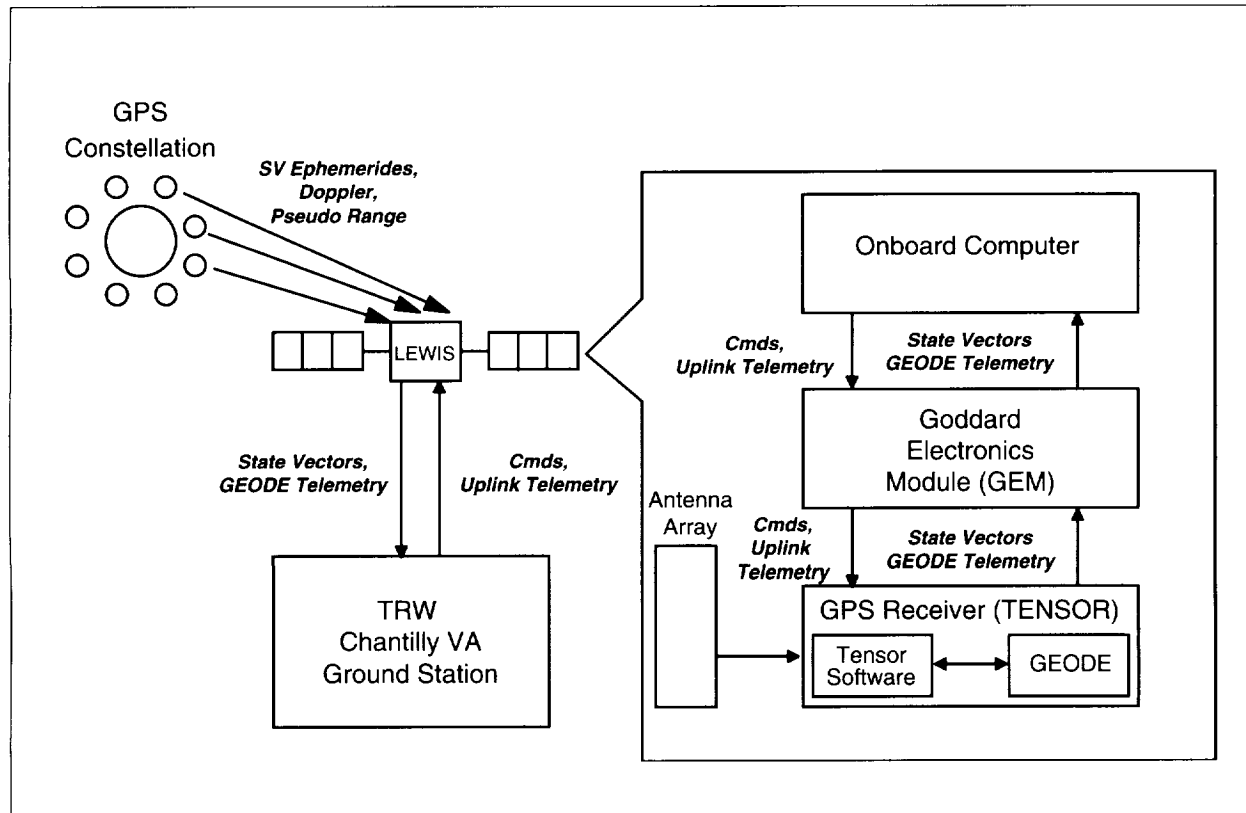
GPS Constellation

SV Ephemerides, Doppler, Pseudo Range

LEWIS

State Vectors, GEODE Telemetry

Cmds, Uplink Telemetry

TRW Chantilly VA Ground Station

Onboard Computer

Cmds, Uplink Telemetry

State Vectors GEODE Telemetry

Goddard Electronics Module (GEM)

Antenna Array

Cmds, Uplink Telemetry

State Vectors GEODE Telemetry

GPS Receiver (TENSOR)

Tensor Software

GEODE